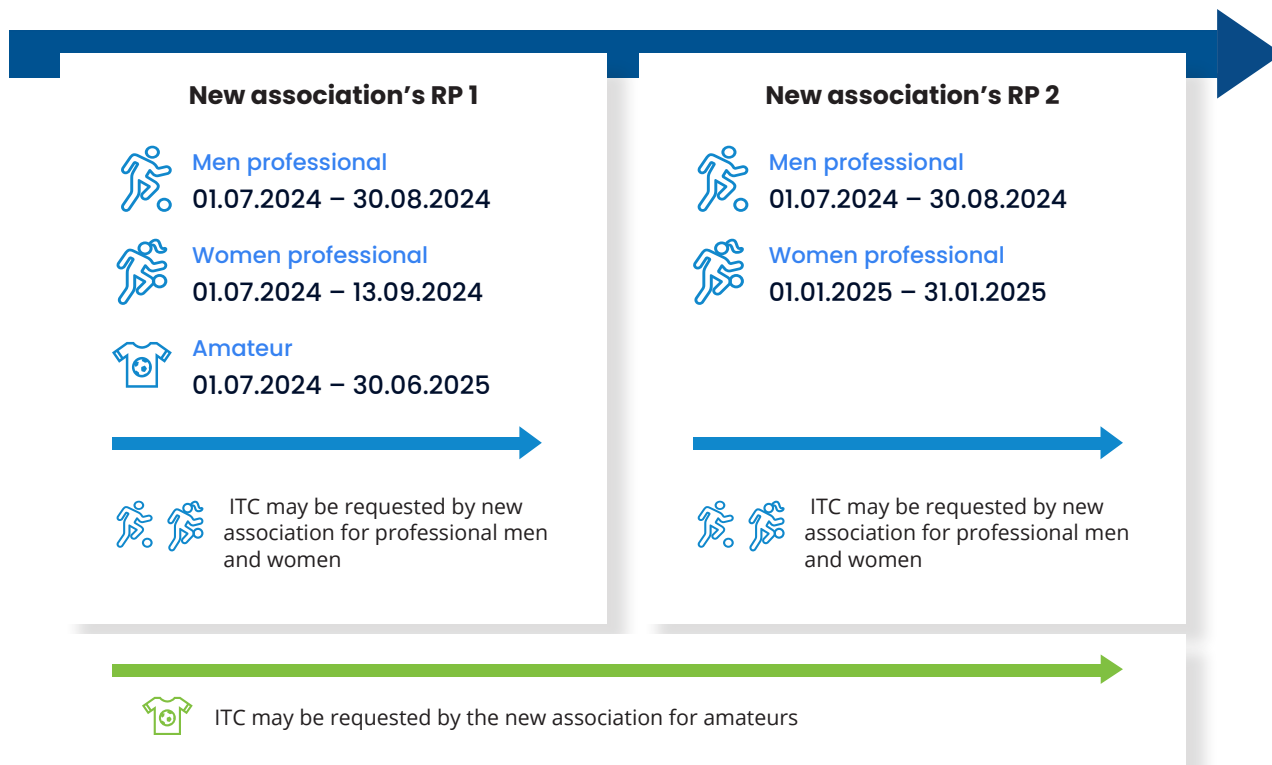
New association's RP 1

Men professional
01.07.2024 – 30.08.2024

Women professional
01.07.2024 – 13.09.2024

Amateur
01.07.2024 – 30.06.2025

ITC may be requested by new association for professional men and women

New association's RP 2

Men professional
01.07.2024 – 30.08.2024

Women professional
01.01.2025 – 31.01.2025

ITC may be requested by new association for professional men and women

ITC may be requested by the new association for amateurs